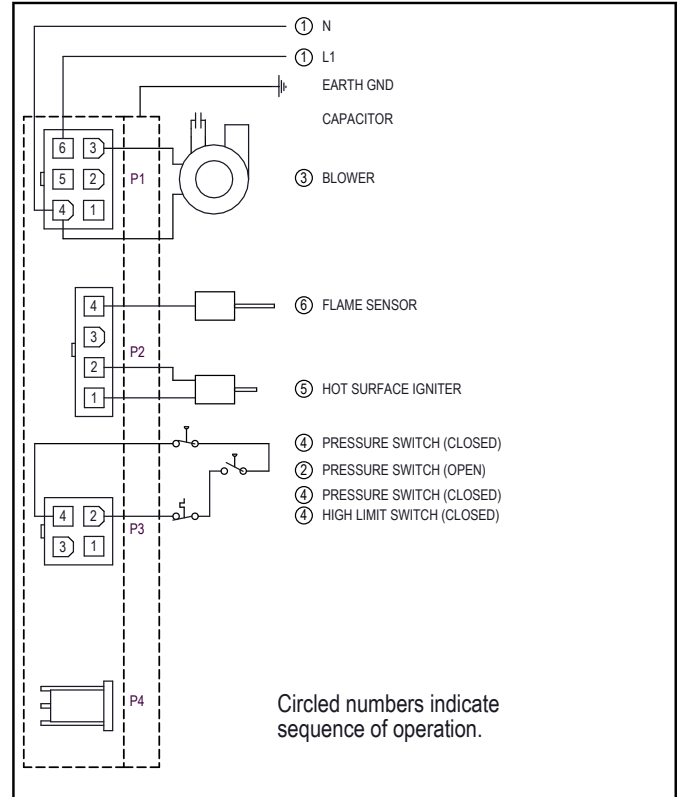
① N
① L1
EARTH GND
CAPACITOR
6 3
5 2 P1
4 1
③ BLOWER
4
3
2 P2
1
⑥ FLAME SENSOR
⑤ HOT SURFACE IGNITER
④ PRESSURE SWITCH (CLOSED)
② PRESSURE SWITCH (OPEN)
④ PRESSURE SWITCH (CLOSED)
④ HIGH LIMIT SWITCH (CLOSED)
4 2
3 1 P3
P4
Circled numbers indicate sequence of operation.